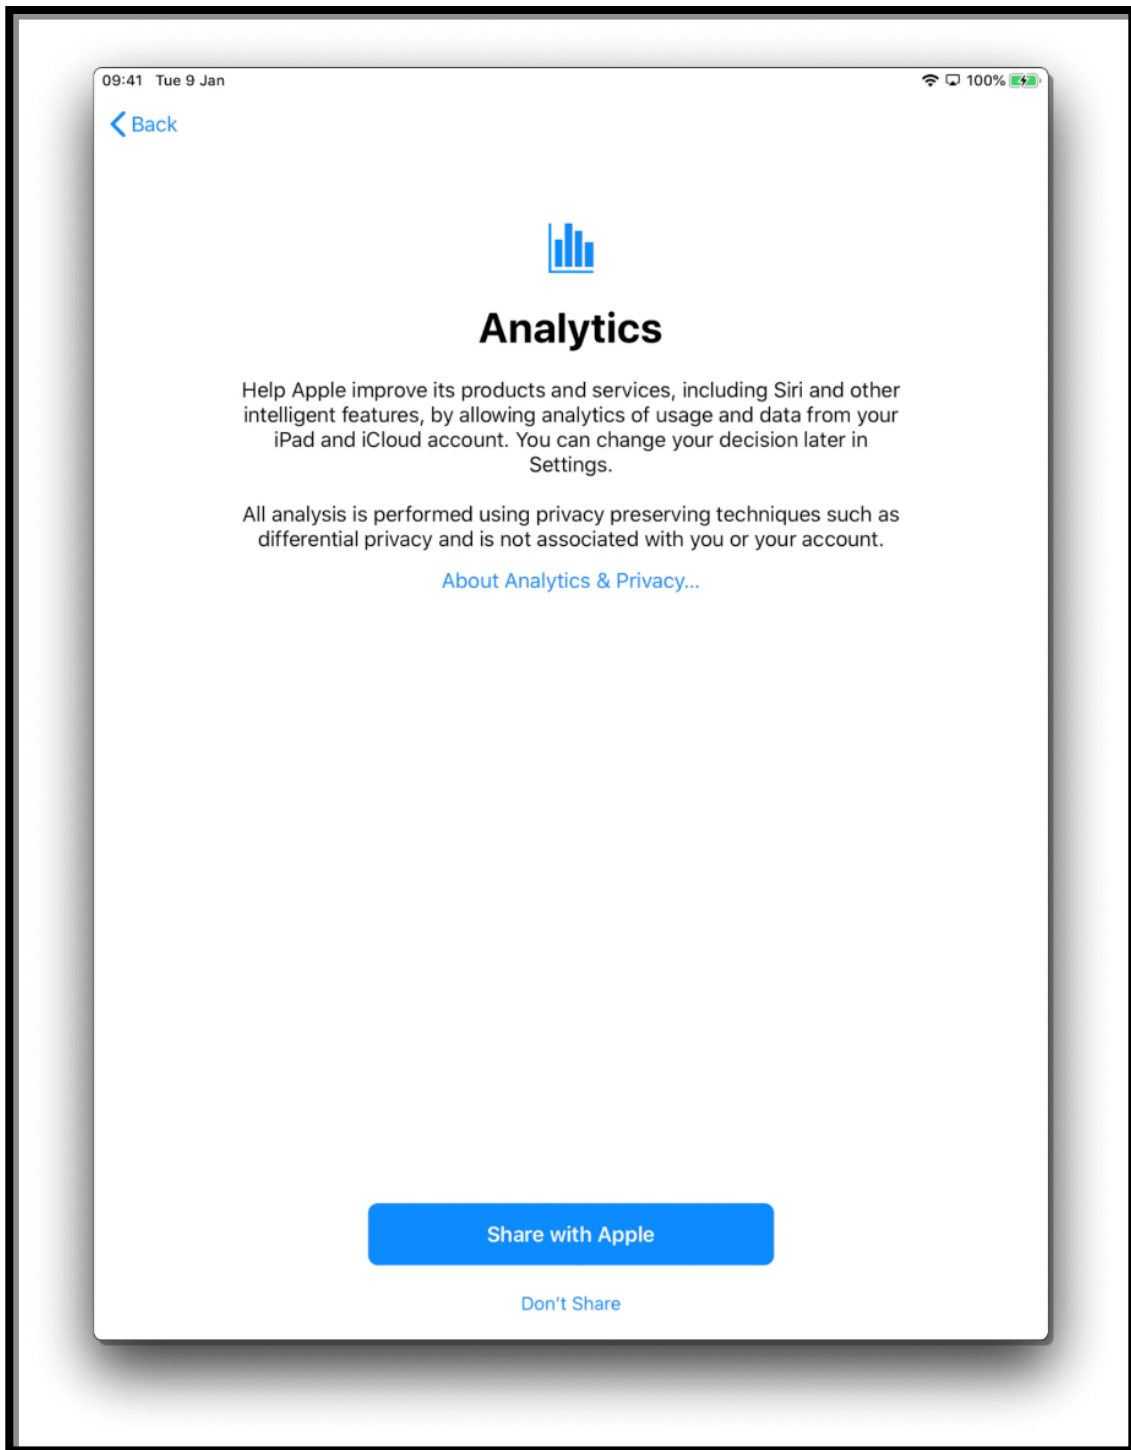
09:41 Tue 9 Jan

100%

Back

Analytics

Help Apple improve its products and services, including Siri and other intelligent features, by allowing analytics of usage and data from your iPad and iCloud account. You can change your decision later in Settings.

All analysis is performed using privacy preserving techniques such as differential privacy and is not associated with you or your account.

About Analytics & Privacy...

Share with Apple

Don't Share